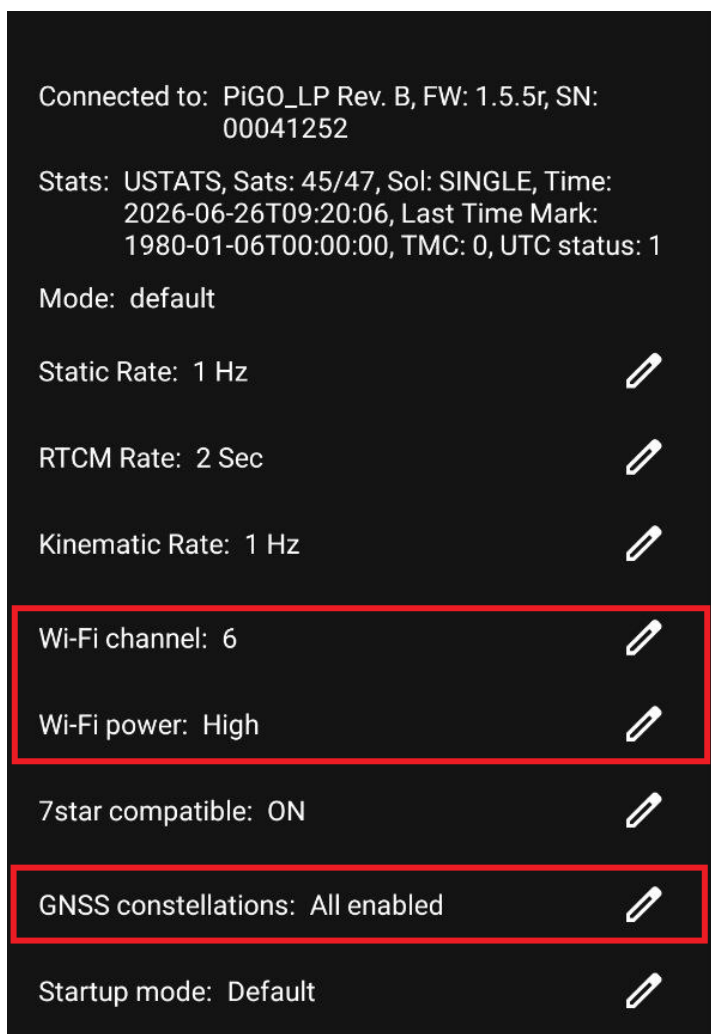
Connected to: PiGO_LP Rev. B, FW: 1.5.5r, SN: 00041252

Stats: USTATS, Sats: 45/47, Sol: SINGLE, Time: 2026-06-26T09:20:06, Last Time Mark: 1980-01-06T00:00:00, TMC: 0, UTC status: 1

Mode: default

Static Rate: 1 Hz

RTCM Rate: 2 Sec

Kinematic Rate: 1 Hz

Wi-Fi channel: 6

Wi-Fi power: High

7star compatible: ON

GNSS constellations: All enabled

Startup mode: Default